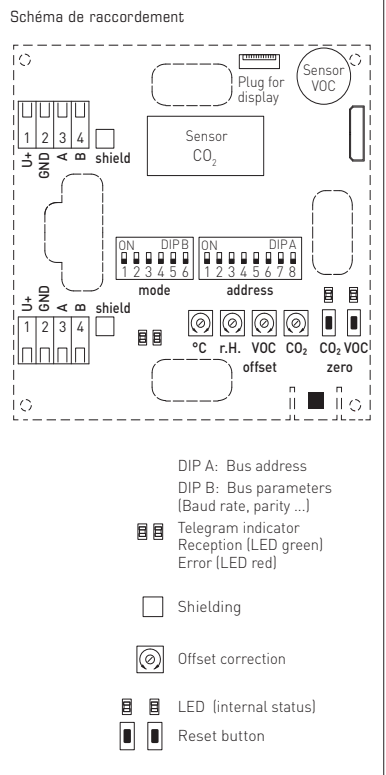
Schéma de raccordement

Plug for display

Sensor VOC

Sensor $CO_2$

1 2 3 4
U+ GND A B shield

ON DIP B
1 2 3 4 5 6
mode

ON DIP A
1 2 3 4 5 6 7 8
address

U+ GND A B shield
1 2 3 4

°C r.H. VOC $CO_2$
offset

$CO_2$ VOC
zero

DIP A: Bus address
DIP B: Bus parameters (Baud rate, parity ...)

Telegram indicator
Reception (LED green)
Error (LED red)

Shielding

Offset correction

LED (internal status)

Reset button